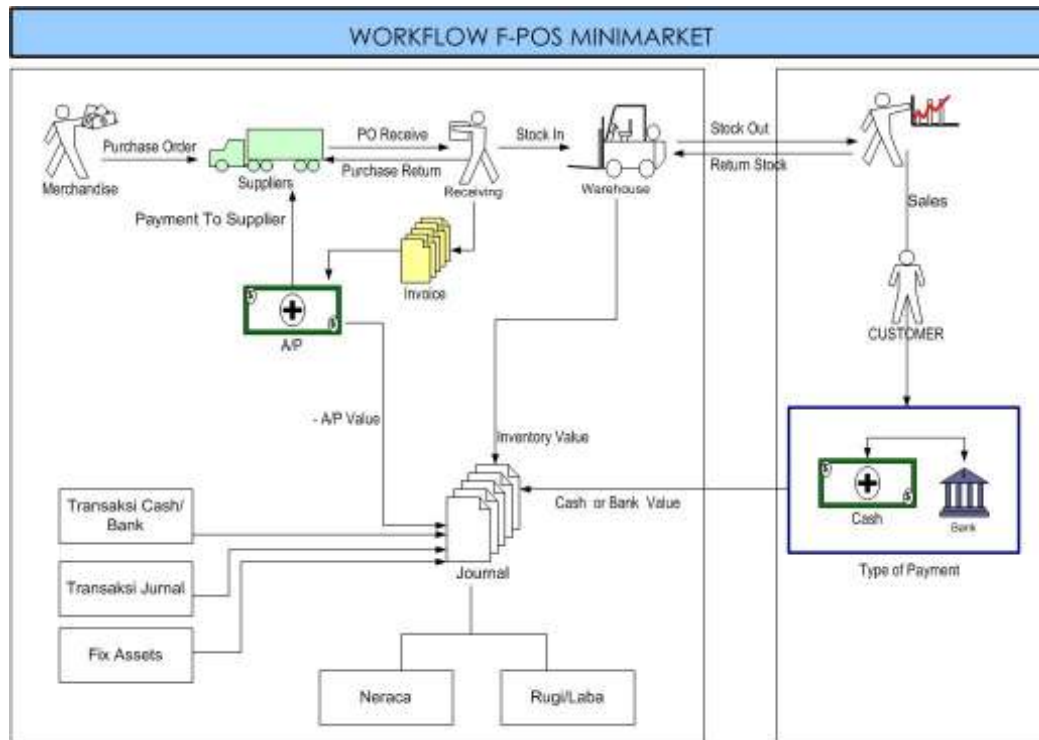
WORKFLOW F-POS MINIMARKET

Merchandise
Purchase Order
Suppliers
PO Receive
Purchase Return
Receiving
Stock In
Warehouse
Stock Out
Return Stock
Sales
Payment To Supplier
Invoice
A/P
CUSTOMER
- A/P Value
Inventory Value
Transaksi Cash/ Bank
Cash or Bank Value
Cash
Bank
Type of Payment
Transaksi Jurnal
Journal
Fix Assets
Neraca
Rugi/Laba